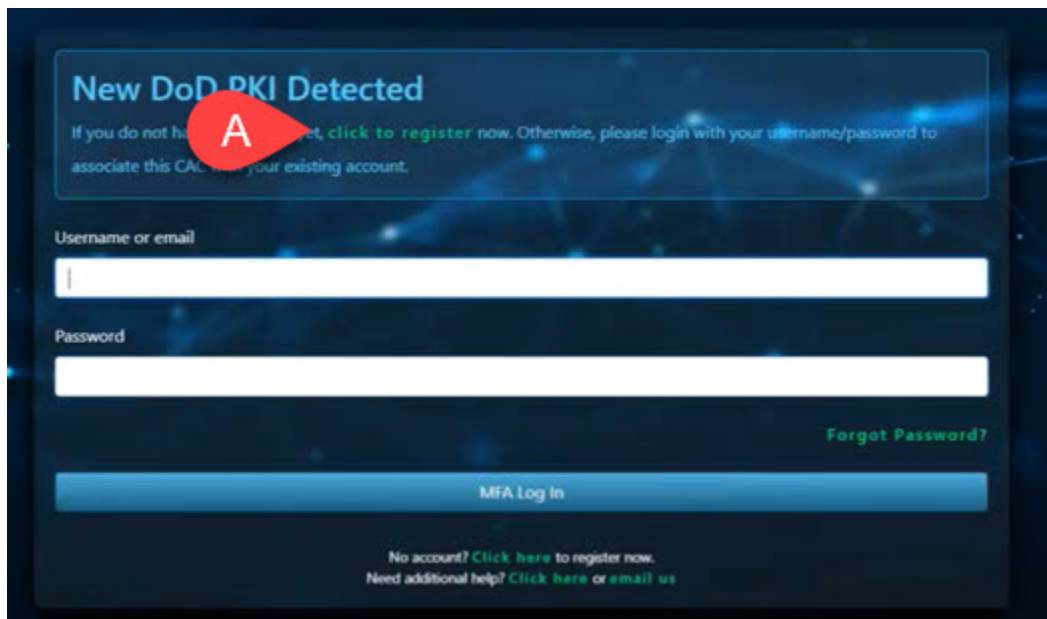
New DoD PKI Detected

A

If you do not ha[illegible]et, click to register now. Otherwise, please login with your username/password to associate this CAC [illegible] your existing account.

Username or email

Password

Forgot Password?

MFA Log In

No account? Click here to register now.
Need additional help? Click here or email us